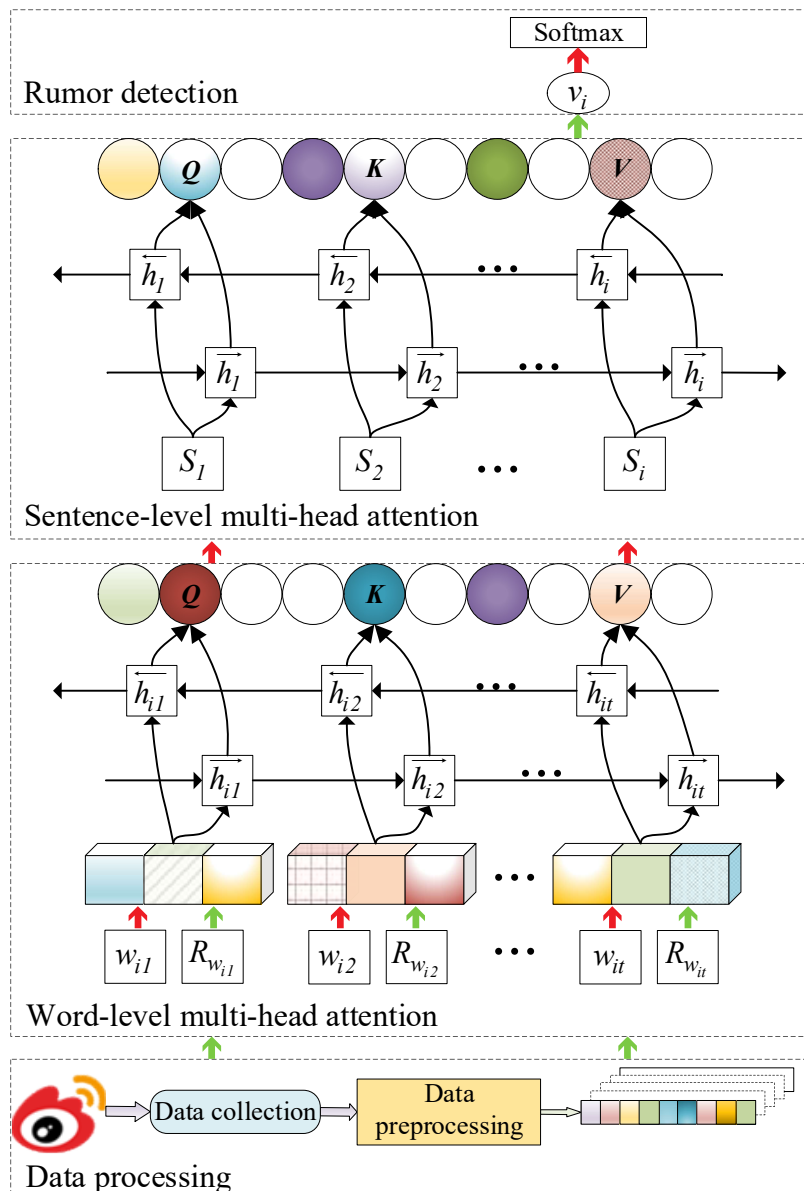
Softmax

Rumor detection

$v_i$

$Q$ $K$ $V$

$\overleftarrow{h_1}$ $\overleftarrow{h_2}$ ... $\overleftarrow{h_i}$

$\overrightarrow{h_1}$ $\overrightarrow{h_2}$ ... $\overrightarrow{h_i}$

$S_1$ $S_2$ ... $S_i$

Sentence-level multi-head attention

$Q$ $K$ $V$

$\overleftarrow{h_{i1}}$ $\overleftarrow{h_{i2}}$ ... $\overleftarrow{h_{it}}$

$\overrightarrow{h_{i1}}$ $\overrightarrow{h_{i2}}$ ... $\overrightarrow{h_{it}}$

...

$w_{i1}$ $R_{w_{i1}}$ $w_{i2}$ $R_{w_{i2}}$ ... $w_{it}$ $R_{w_{it}}$

Word-level multi-head attention

Data collection

Data preprocessing

Data processing